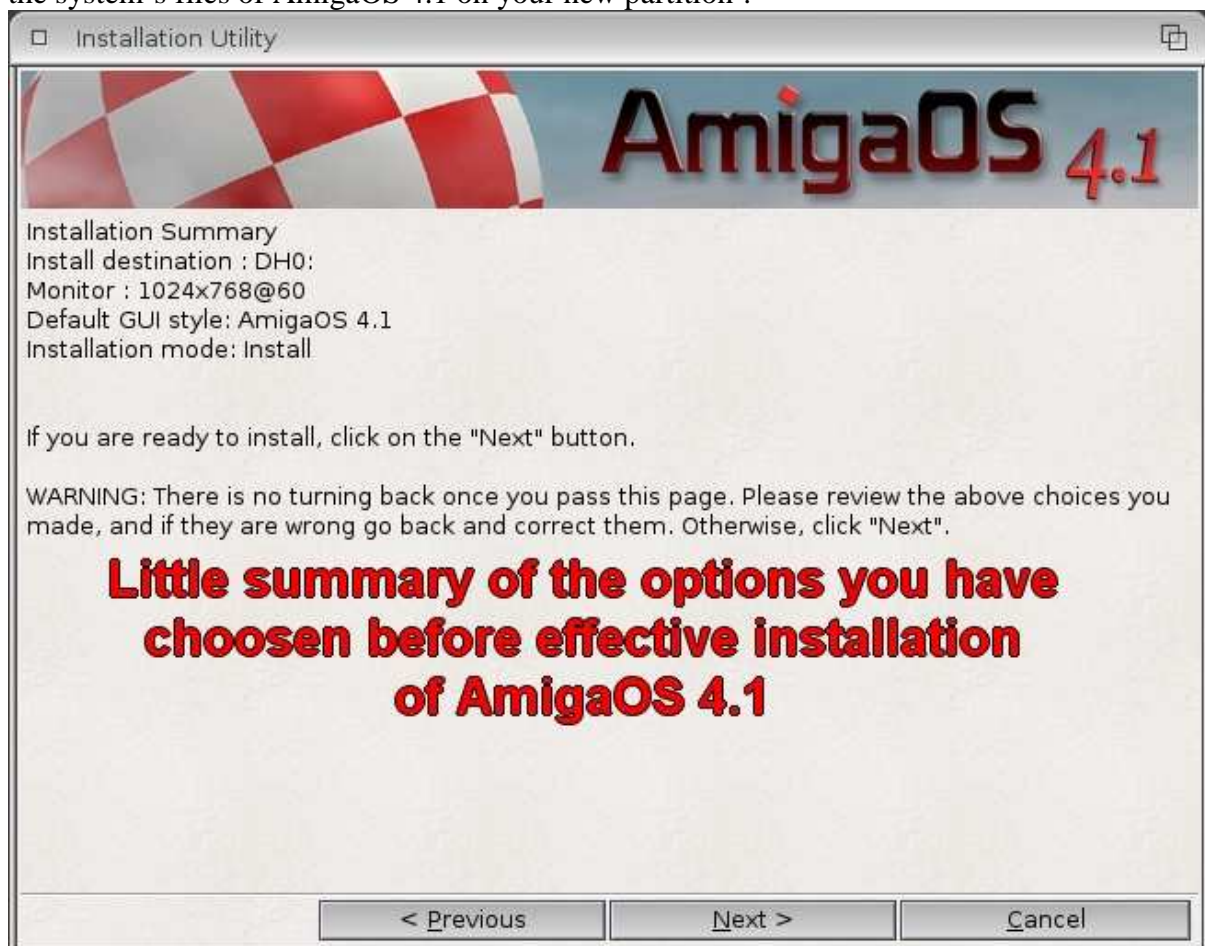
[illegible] system's files of AmigaOS 4.1 on your new partition :

Installation Utility

AmigaOS 4.1

Installation Summary
Install destination : DH0:
Monitor : 1024x768@60
Default GUI style: AmigaOS 4.1
Installation mode: Install

If you are ready to install, click on the "Next" button.

WARNING: There is no turning back once you pass this page. Please review the above choices you made, and if they are wrong go back and correct them. Otherwise, click "Next".

Little summary of the options you have choosen before effective installation of AmigaOS 4.1

< Previous | Next > | Cancel